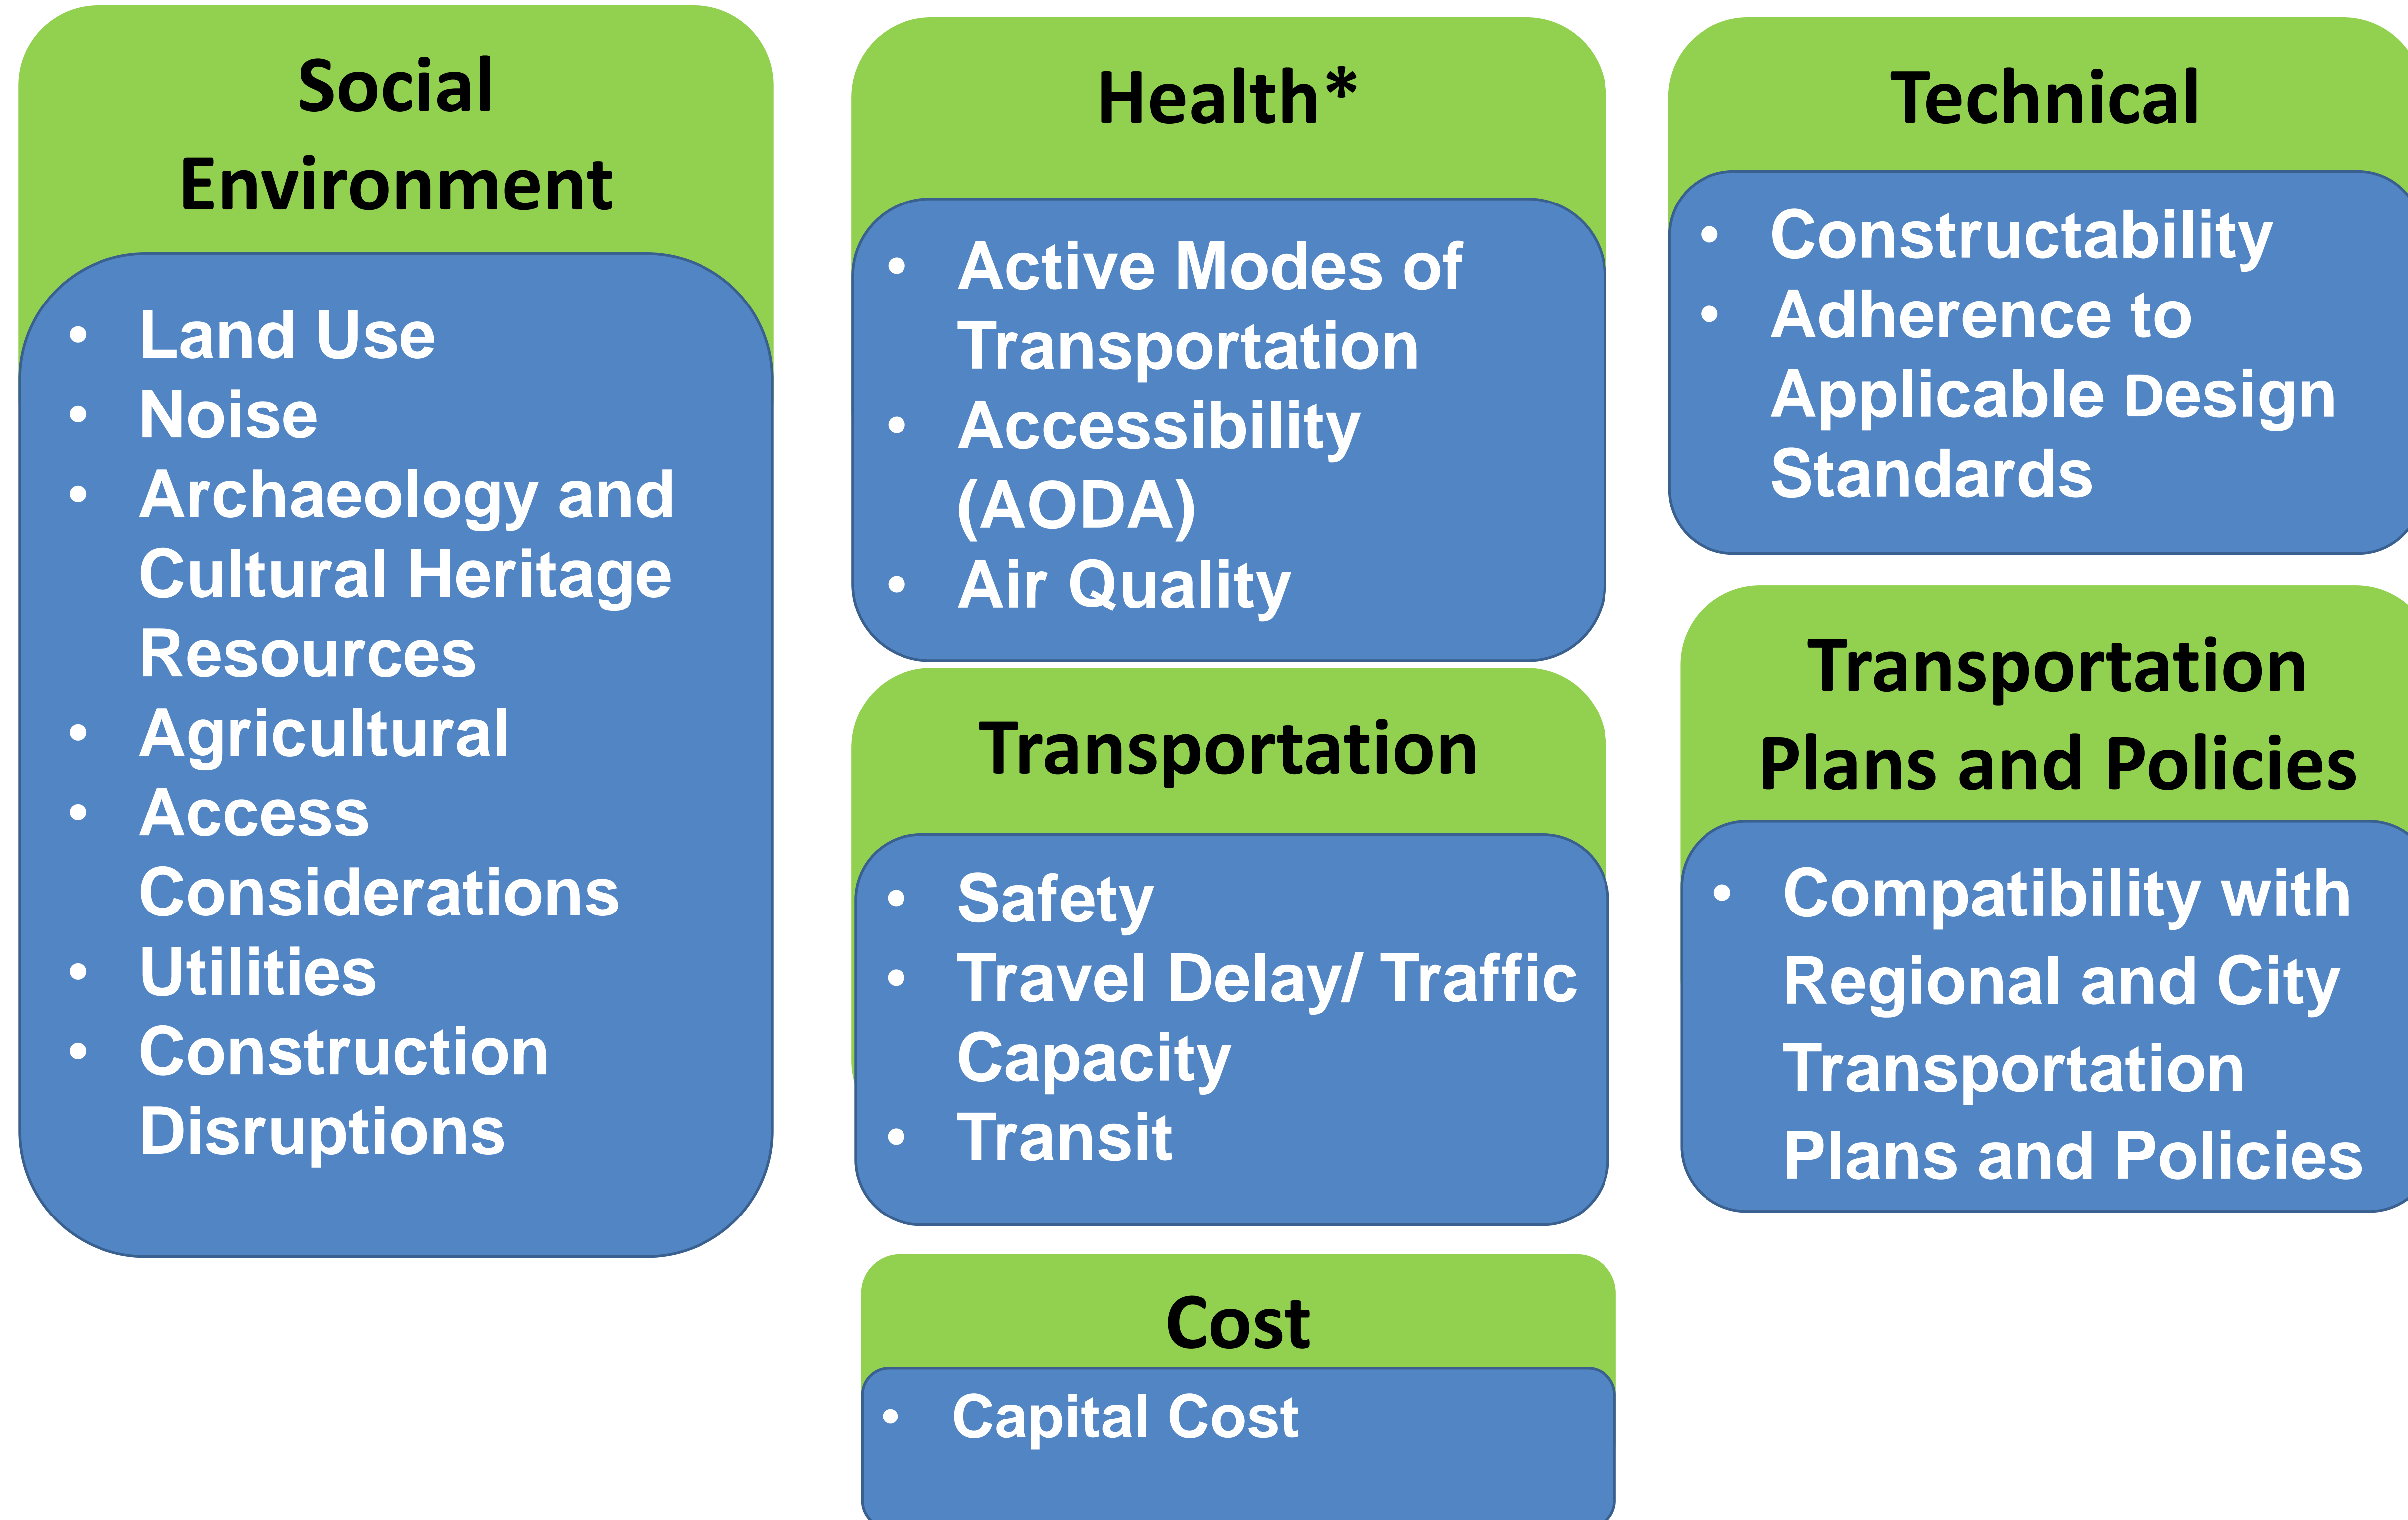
Social Environment

- Land Use
- Noise
- Archaeology and Cultural Heritage Resources
- Agricultural
- Access Considerations
- Utilities
- Construction Disruptions

Health*

- Active Modes of Transportation
- Accessibility (AODA)
- Air Quality

Transportation

- Safety
- Travel Delay/ Traffic Capacity
- Transit

Cost

- Capital Cost

Technical

- Constructability
- Adherence to Applicable Design Standards

Transportation Plans and Policies

- Compatibility with Regional and City Transportation Plans and Policies